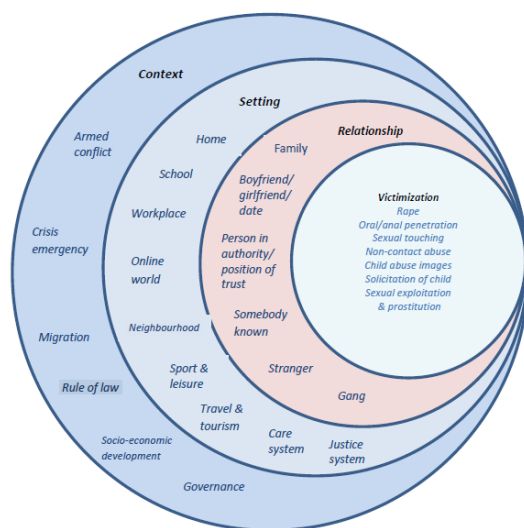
Context

Armed conflict

Crisis emergency

Migration

Rule of law

Socio-economic development

Governance

Setting

Home

School

Workplace

Online world

Neighbourhood

Sport & leisure

Travel & tourism

Care system

Justice system

Relationship

Family

Boyfriend/ girlfriend/ date

Person in authority/ position of trust

Somebody known

Stranger

Gang

Victimization

Rape

Oral/anal penetration

Sexual touching

Non-contact abuse

Child abuse images

Solicitation of child

Sexual exploitation & prostitution